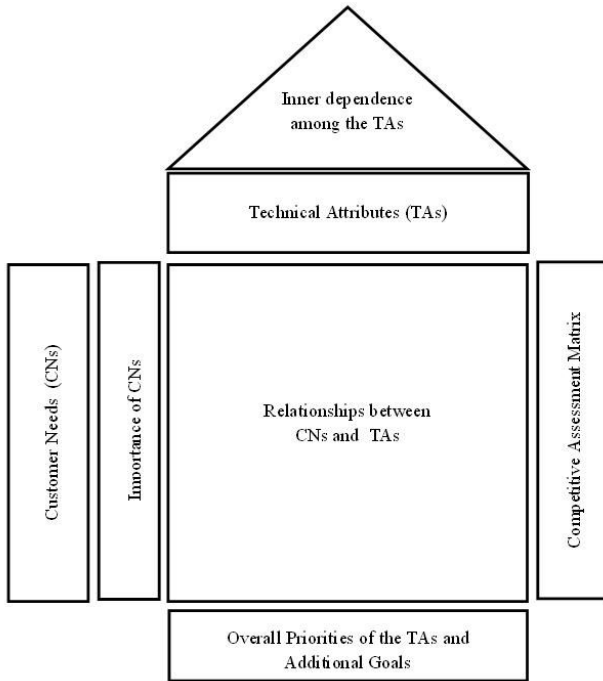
Inner dependence among the TAs

Technical Attributes (TAs)

Customer Needs (CNs)

Importance of CNs

Relationships between CNs and TAs

Competitive Assessment Matrix

Overall Priorities of the TAs and Additional Goals